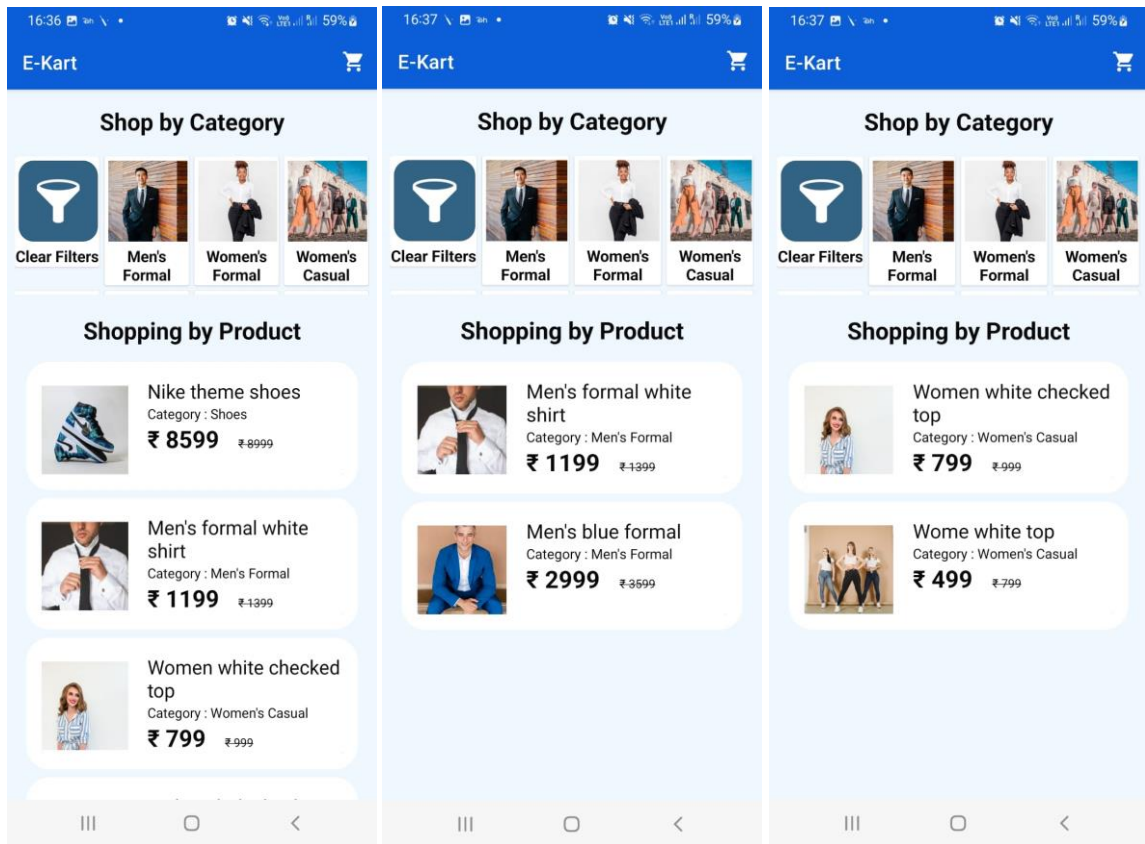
16:36 59%

E-Kart

Shop by Category

Clear Filters
Men's Formal
Women's Formal
Women's Casual

Shopping by Product

Nike theme shoes
Category : Shoes
₹ 8599 ~~₹ 8999~~

Men's formal white shirt
Category : Men's Formal
₹ 1199 ~~₹ 1399~~

Women white checked top
Category : Women's Casual
₹ 799 ~~₹ 999~~

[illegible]

16:37 59%

E-Kart

Shop by Category

Clear Filters
Men's Formal
Women's Formal
Women's Casual

Shopping by Product

Men's formal white shirt
Category : Men's Formal
₹ 1199 ~~₹ 1399~~

Men's blue formal
Category : Men's Formal
₹ 2999 ~~₹ 3599~~

16:37 59%

E-Kart

Shop by Category

Clear Filters
Men's Formal
Women's Formal
Women's Casual

Shopping by Product

Women white checked top
Category : Women's Casual
₹ 799 ~~₹ 999~~

Wome white top
Category : Women's Casual
₹ 499 ~~₹ 799~~